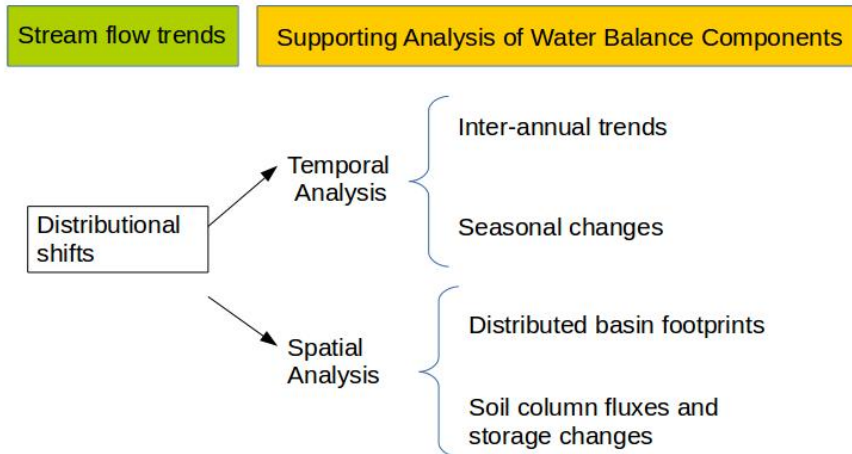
Stream flow trends

Supporting Analysis of Water Balance Components

Distributional shifts

Temporal Analysis

Inter-annual trends

Seasonal changes

Spatial Analysis

Distributed basin footprints

Soil column fluxes and storage changes